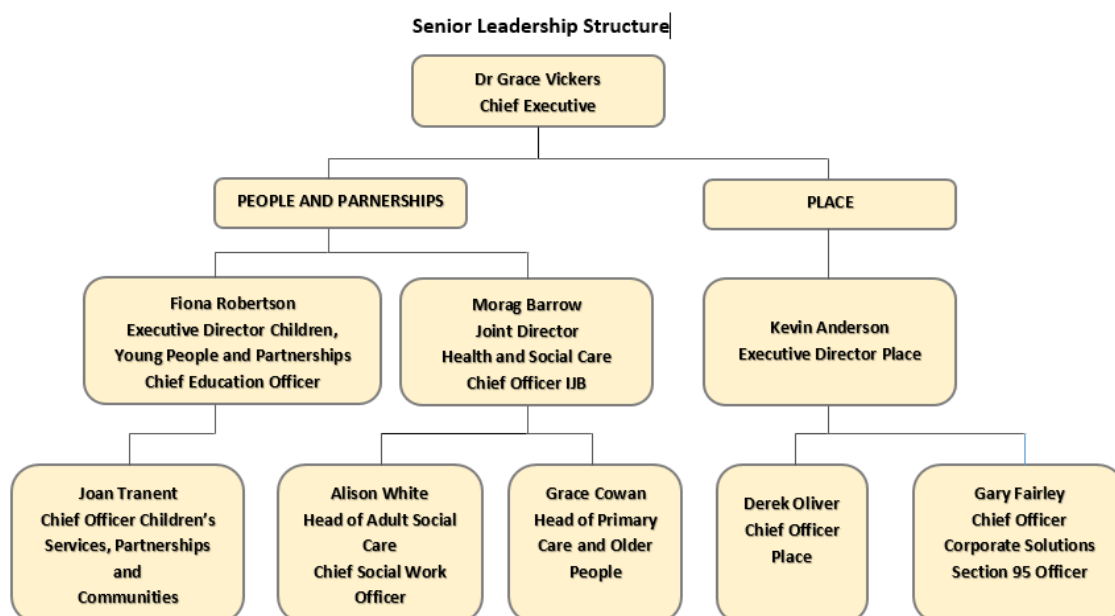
Senior Leadership Structure

Dr Grace Vickers
Chief Executive

PEOPLE AND PARNERSHIPS

PLACE

Fiona Robertson
Executive Director Children, Young People and Partnerships
Chief Education Officer

Morag Barrow
Joint Director
Health and Social Care
Chief Officer IJB

Kevin Anderson
Executive Director Place

Joan Tranent
Chief Officer Children's Services, Partnerships and Communities

Alison White
Head of Adult Social Care
Chief Social Work Officer

Grace Cowan
Head of Primary Care and Older People

Derek Oliver
Chief Officer
Place

Gary Fairley
Chief Officer
Corporate Solutions
Section 95 Officer